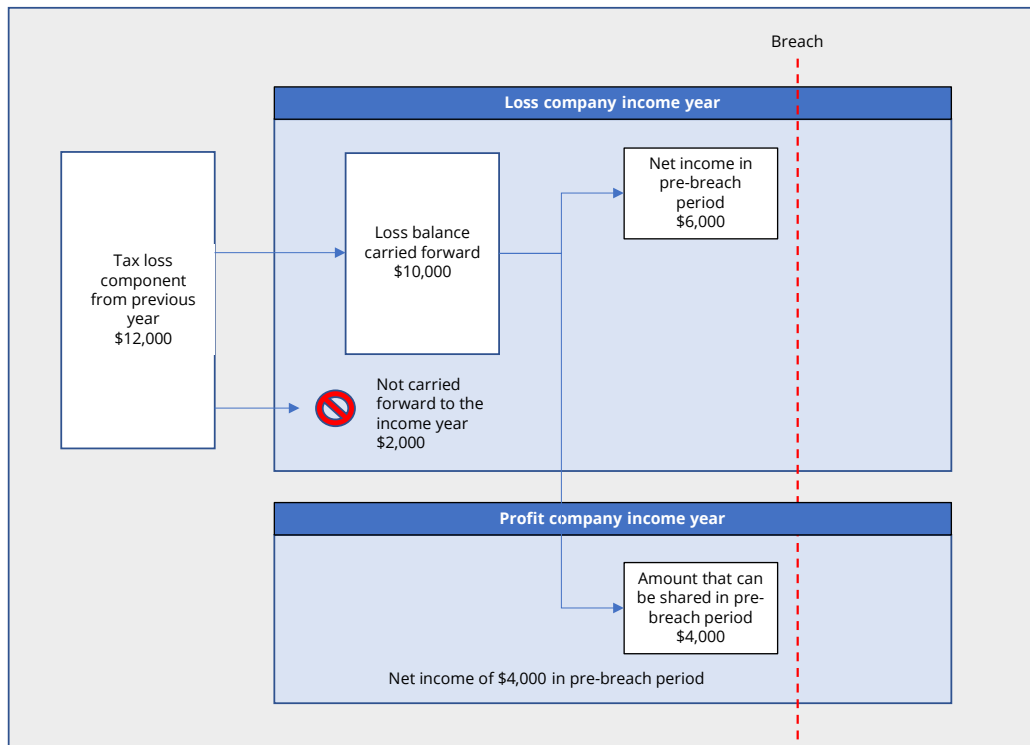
Breach

Loss company income year

Tax loss component from previous year $12,000

Loss balance carried forward $10,000

Net income in pre-breach period $6,000

Not carried forward to the income year $2,000

Profit company income year

Amount that can be shared in pre-breach period $4,000

Net income of $4,000 in pre-breach period